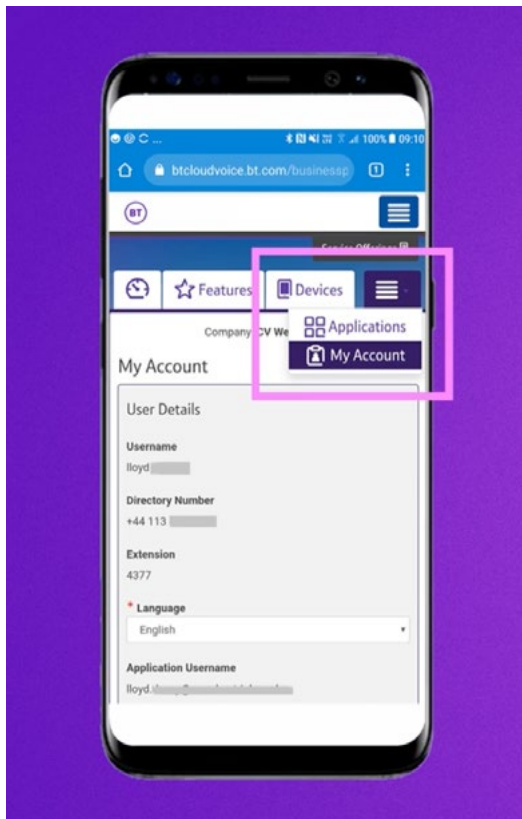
100% 09:10

btcloudvoice.bt.com/businessp

1

BT

Service Offerings

Features

Devices

Applications

My Account

Company CV We

My Account

User Details

Username

lloyd

Directory Number

+44 113

Extension

4377

* Language

English

Application Username

lloyd.